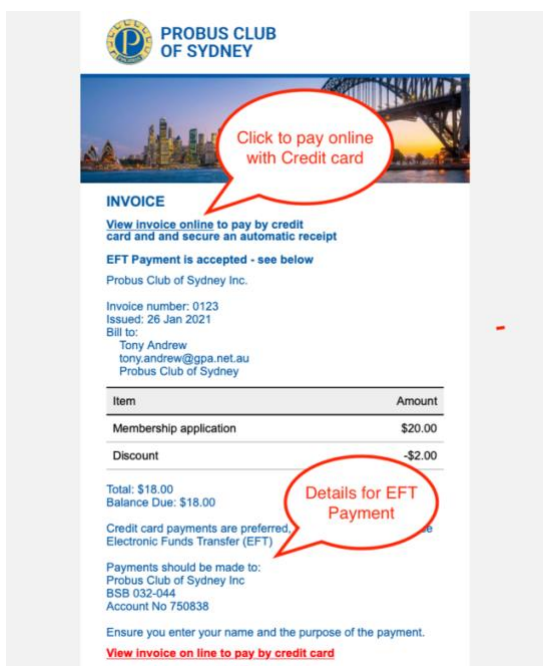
PROBUS CLUB OF SYDNEY

Click to pay online with Credit card

INVOICE

View invoice online to pay by credit card and and secure an automatic receipt

EFT Payment is accepted - see below

Probus Club of Sydney Inc.

Invoice number: 0123
Issued: 26 Jan 2021
Bill to:
Tony Andrew
tony.andrew@gpa.net.au
Probus Club of Sydney

| Item | Amount |
|---|---|
| Membership application | \$20.00 |
| Discount | -\$2.00 |

Total: \$18.00
Balance Due: \$18.00

Details for EFT Payment

Credit card payments are preferred, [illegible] e Electronic Funds Transfer (EFT)

Payments should be made to:
Probus Club of Sydney Inc
BSB 032-044
Account No 750838

Ensure you enter your name and the purpose of the payment.

View invoice on line to pay by credit card